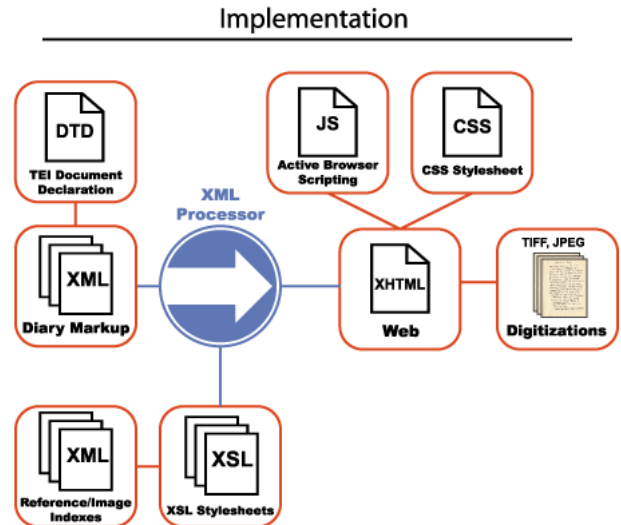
Implementation

DTD
TEI Document Declaration

XML
Diary Markup

XML Processor

JS
Active Browser Scripting

CSS
CSS Stylesheet

XHTML
Web

TIFF, JPEG
Digitizations

XML
Reference/Image Indexes

XSL
XSL Stylesheets